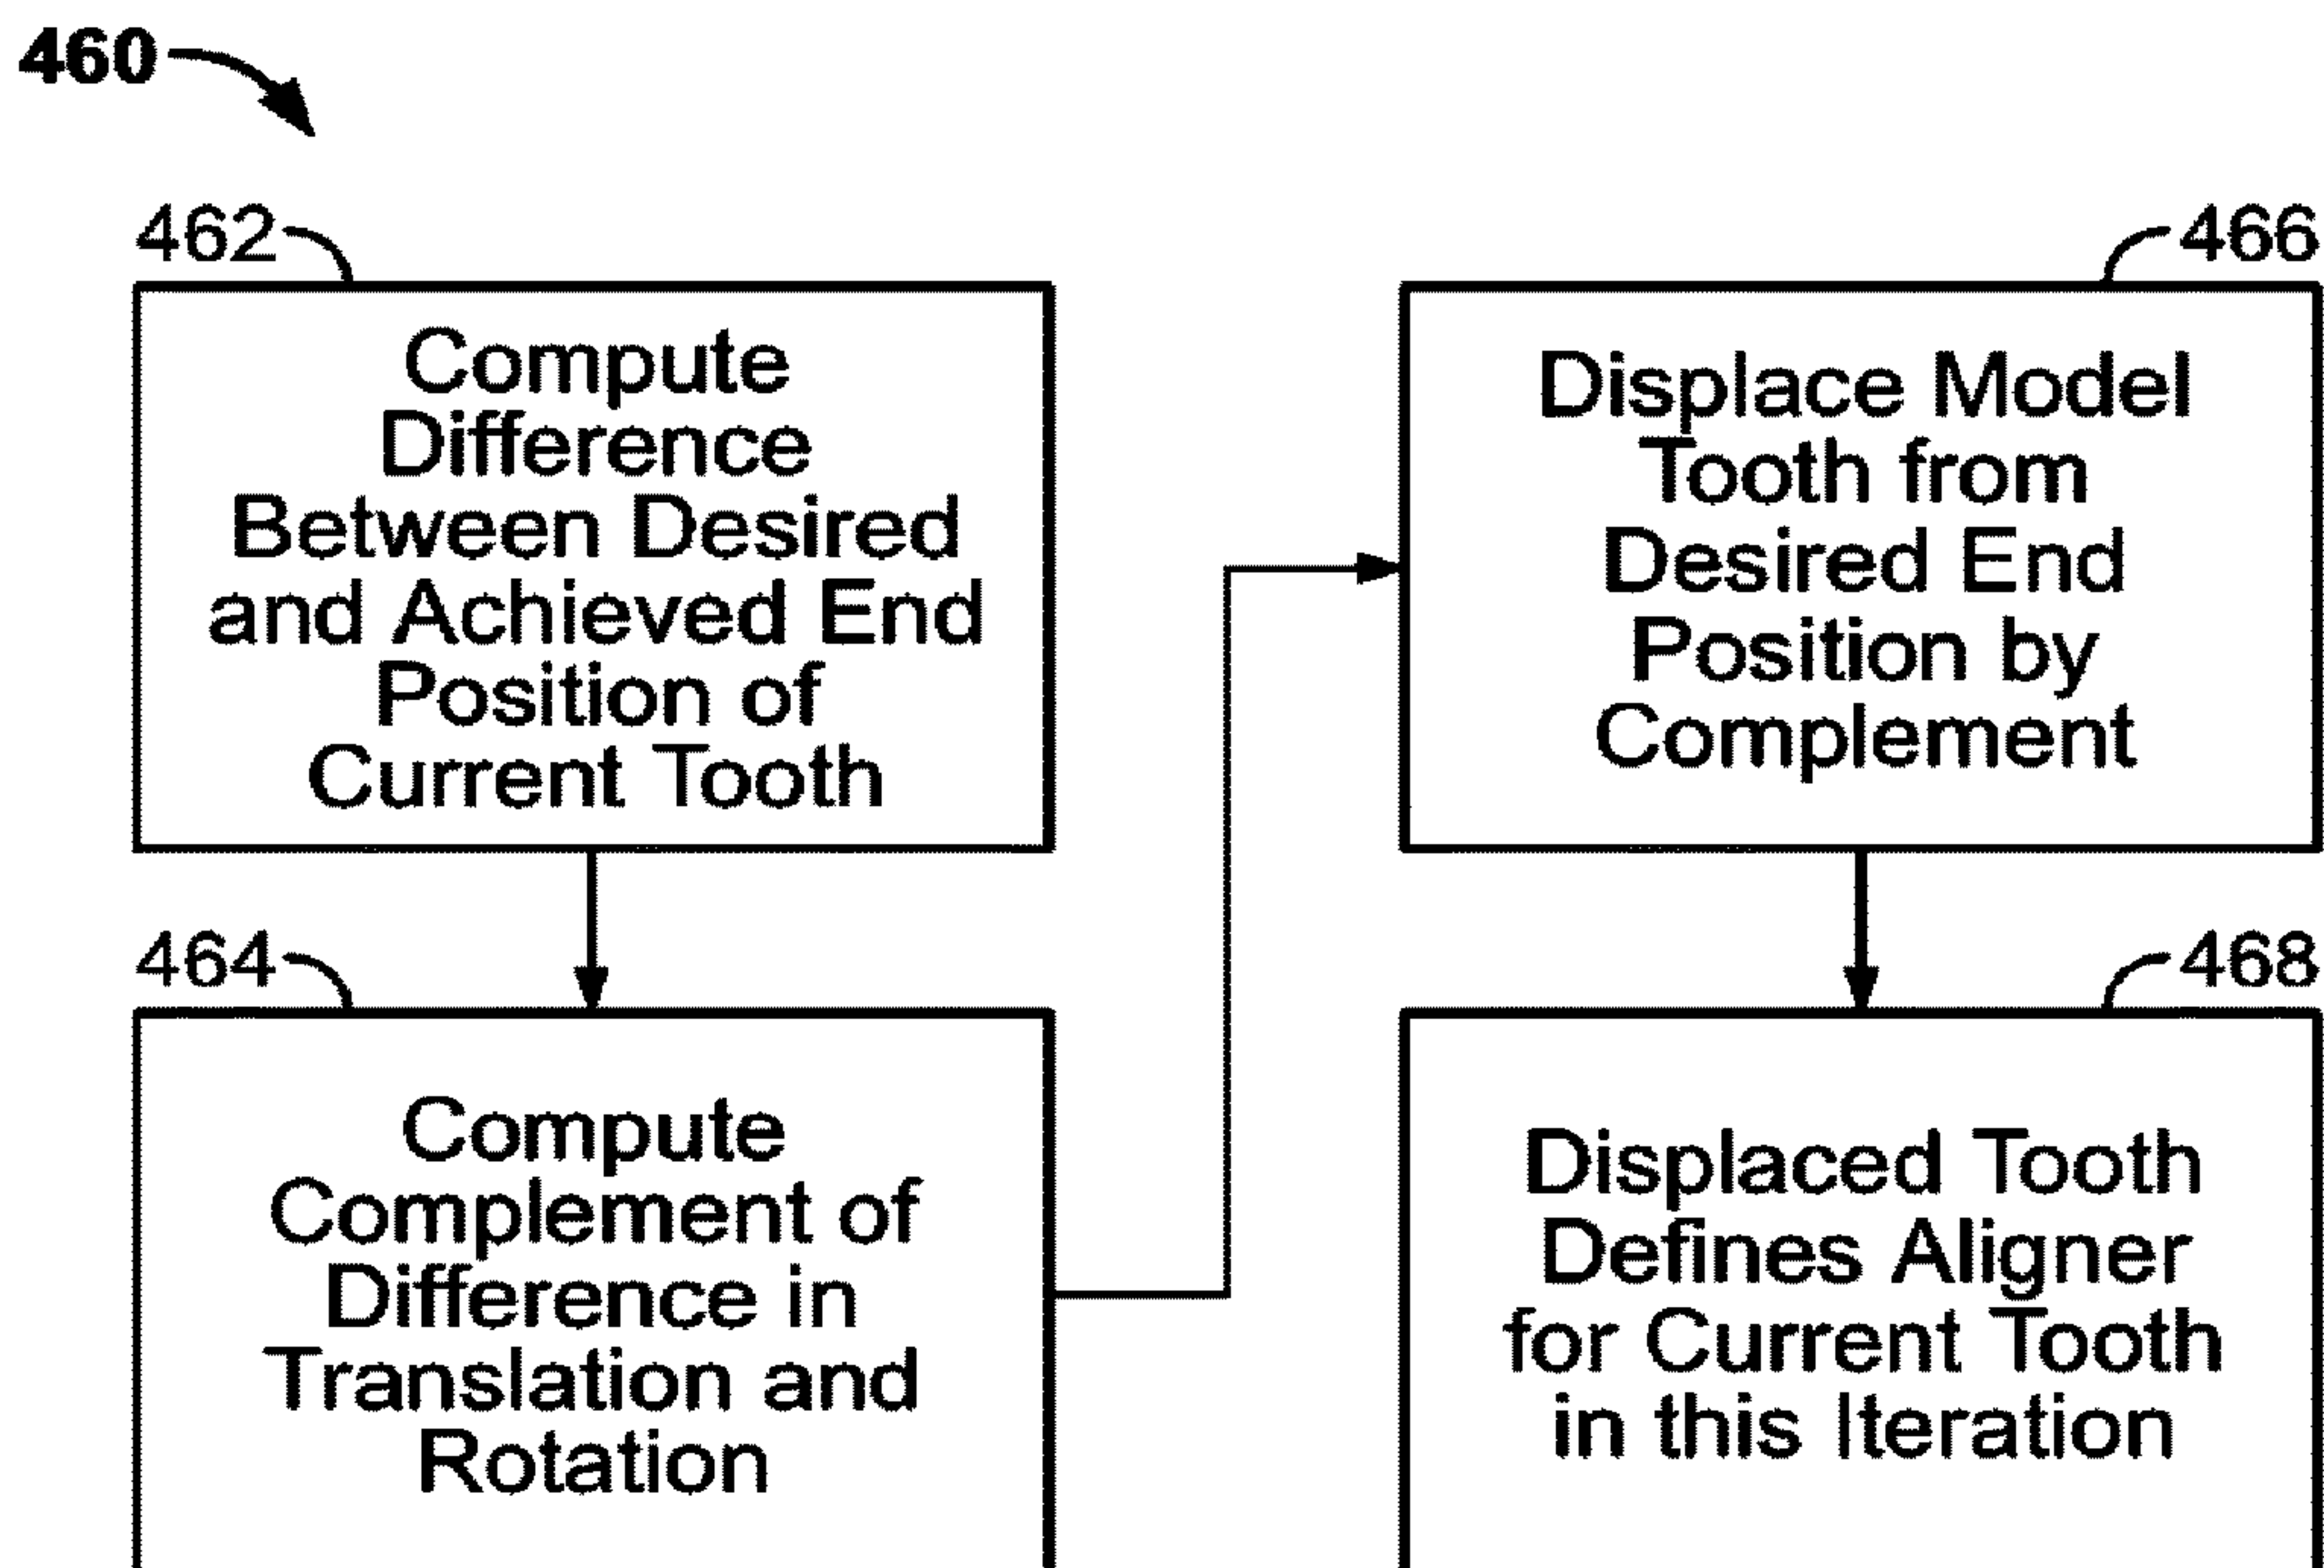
460

462

Compute Difference Between Desired and Achieved End Position of Current Tooth

466

Displace Model Tooth from Desired End Position by Complement

464

Compute Complement of Difference in Translation and Rotation

468

Displaced Tooth Defines Aligner for Current Tooth in this Iteration